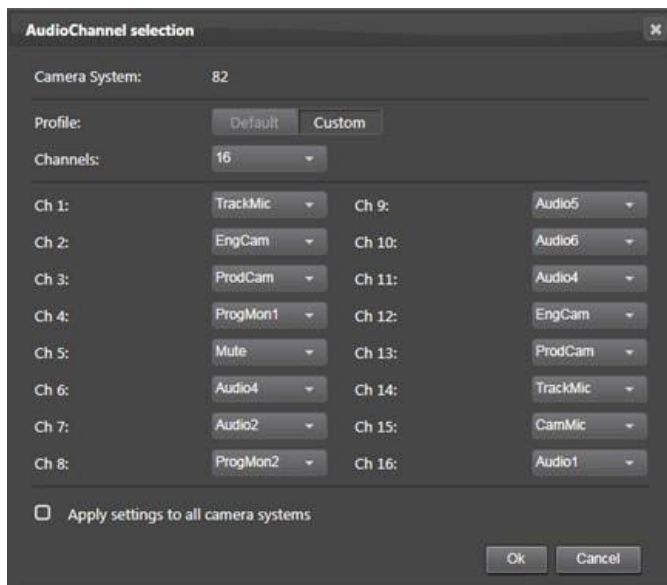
AudioChannel selection

×

Camera System: 82

Profile: Default Custom

Channels: 16

Ch 1: TrackMic
Ch 2: EngCam
Ch 3: ProdCam
Ch 4: ProgMon1
Ch 5: Mute
Ch 6: Audio4
Ch 7: Audio2
Ch 8: ProgMon2

Ch 9: Audio5
Ch 10: Audio6
Ch 11: Audio4
Ch 12: EngCam
Ch 13: ProdCam
Ch 14: TrackMic
Ch 15: CamMic
Ch 16: Audio1

Apply settings to all camera systems

Ok Cancel